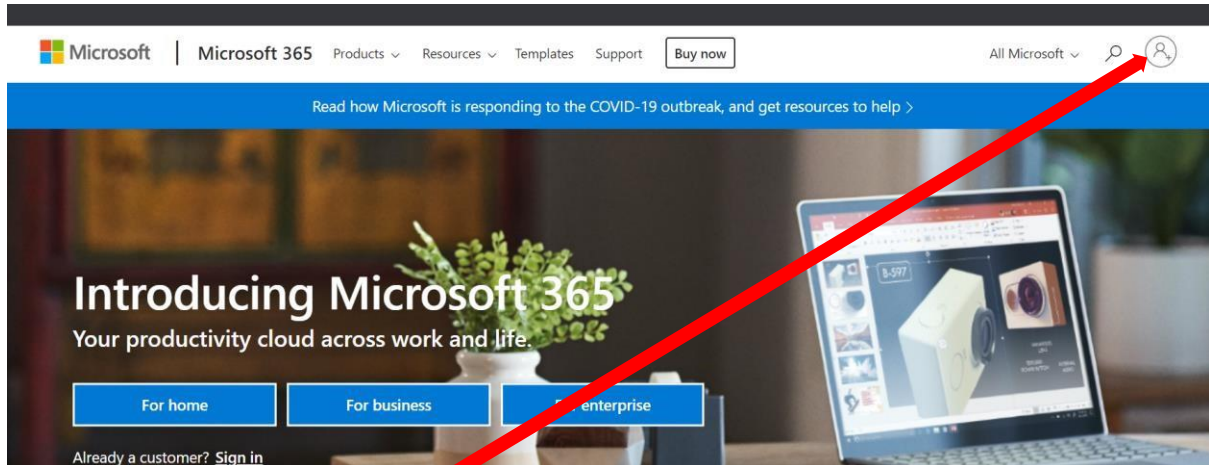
Microsoft | Microsoft 365 Products Resources Templates Support Buy now All Microsoft

Read how Microsoft is responding to the COVID-19 outbreak, and get resources to help >

Introducing Microsoft 365
Your productivity cloud across work and life.

For home
For business
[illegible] enterprise

Already a customer? Sign in

B-597